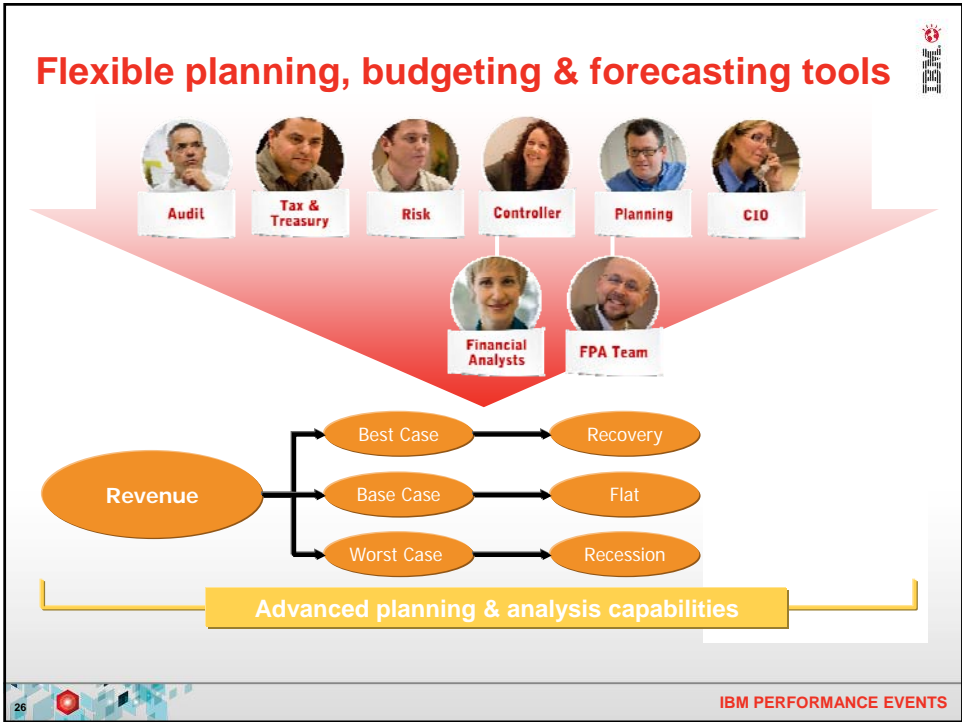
Flexible planning, budgeting & forecasting tools

IBM

Audit

Tax & Treasury

Risk

Controller

Planning

CIO

Financial Analysts

FPA Team

Revenue

Best Case

Base Case

Worst Case

Recovery

Flat

Recession

Advanced planning & analysis capabilities

26

IBM PERFORMANCE EVENTS